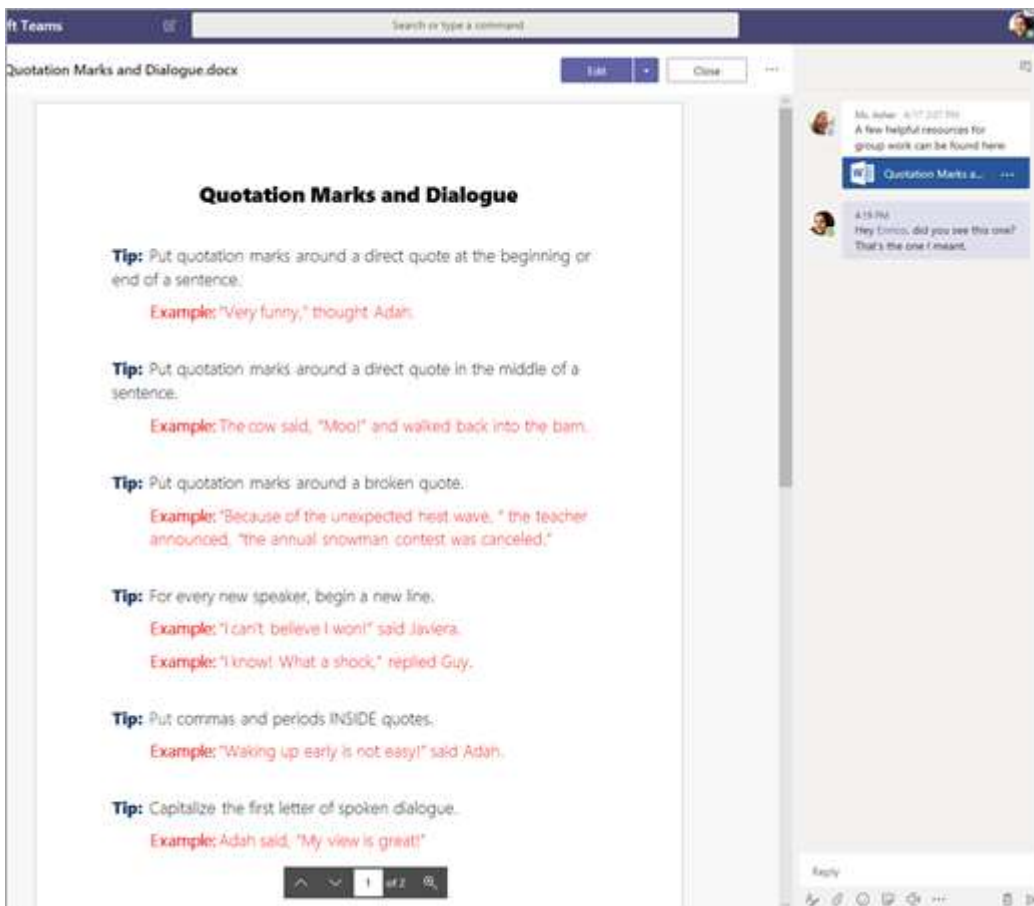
ft Teams

Search or type a command

Quotation Marks and Dialogue.docx

Edit

Close

···

Ms. Asher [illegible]
A few helpful resources for group work can be found here

Quotation Marks a...

4:19 PM
Hey Enrico, did you see this one? That's the one I meant.

Quotation Marks and Dialogue

Tip: Put quotation marks around a direct quote at the beginning or end of a sentence.

Example: "Very funny," thought Adah.

Tip: Put quotation marks around a direct quote in the middle of a sentence.

Example: The cow said, "Moo!" and walked back into the barn.

Tip: Put quotation marks around a broken quote.

Example: "Because of the unexpected heat wave, " the teacher announced, "the annual snowman contest was canceled."

Tip: For every new speaker, begin a new line.

Example: "I can't believe I won!" said Javiera.

Example: "I know! What a shock," replied Guy.

Tip: Put commas and periods INSIDE quotes.

Example: "Waking up early is not easy!" said Adah.

Tip: Capitalize the first letter of spoken dialogue.

Example: Adah said, "My view is great!"

1 of 2

Reply